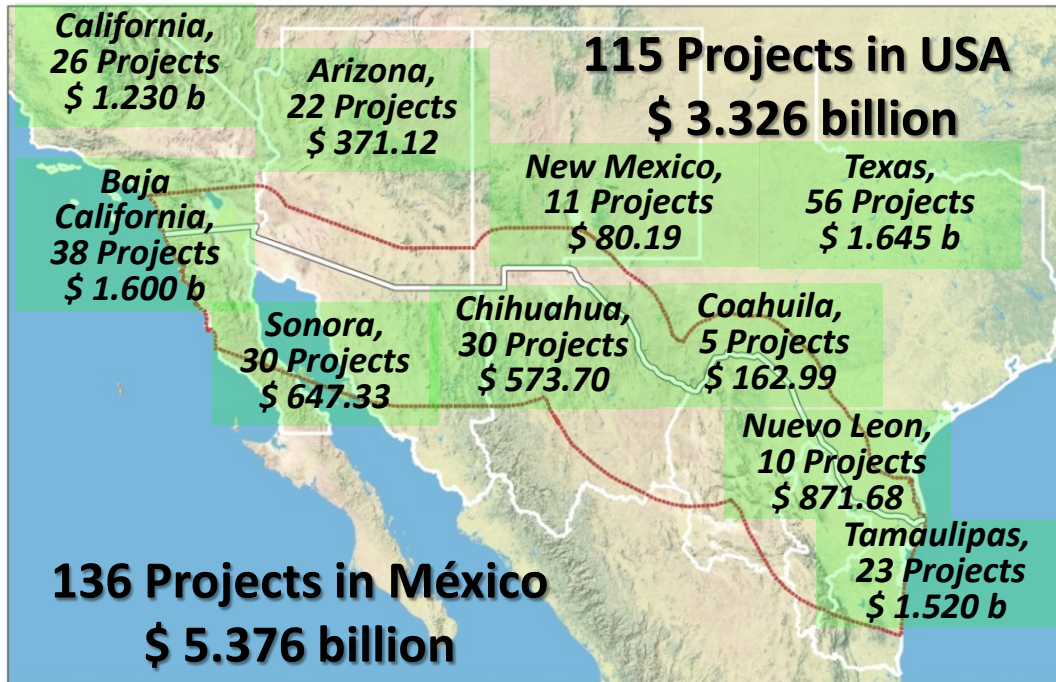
California, 26 Projects $ 1.230 b

Arizona, 22 Projects $ 371.12

115 Projects in USA $ 3.326 billion

Baja California, 38 Projects $ 1.600 b

New Mexico, 11 Projects $ 80.19

Texas, 56 Projects $ 1.645 b

Sonora, 30 Projects $ 647.33

Chihuahua, 30 Projects $ 573.70

Coahuila, 5 Projects $ 162.99

Nuevo Leon, 10 Projects $ 871.68

Tamaulipas, 23 Projects $ 1.520 b

136 Projects in México $ 5.376 billion